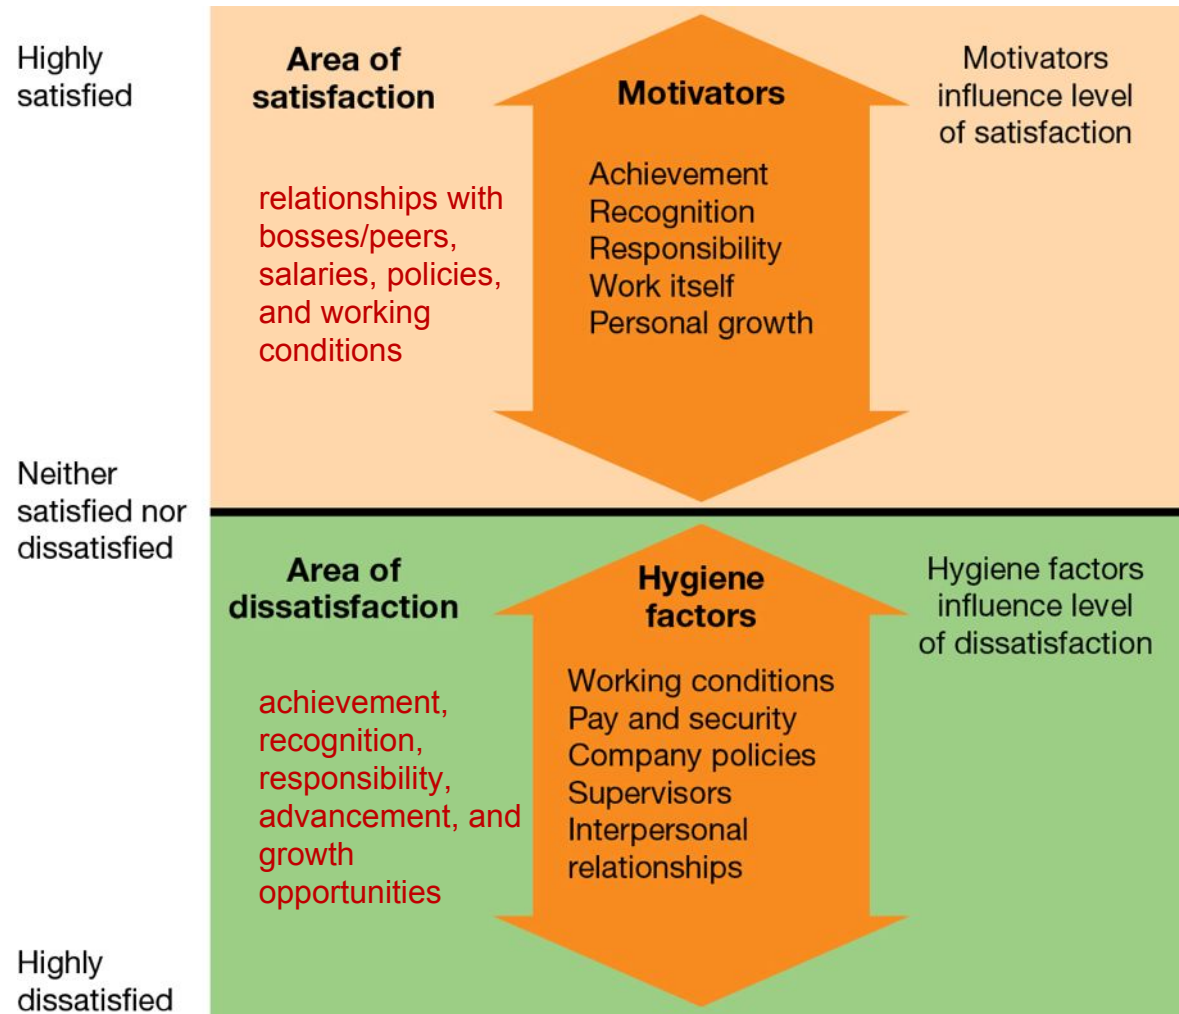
Highly satisfied

Area of satisfaction

relationships with bosses/peers, salaries, policies, and working conditions

Motivators

Achievement
Recognition
Responsibility
Work itself
Personal growth

Motivators influence level of satisfaction

Neither satisfied nor dissatisfied

Area of dissatisfaction

achievement, recognition, responsibility, advancement, and growth opportunities

Hygiene factors

Working conditions
Pay and security
Company policies
Supervisors
Interpersonal relationships

Hygiene factors influence level of dissatisfaction

Highly dissatisfied